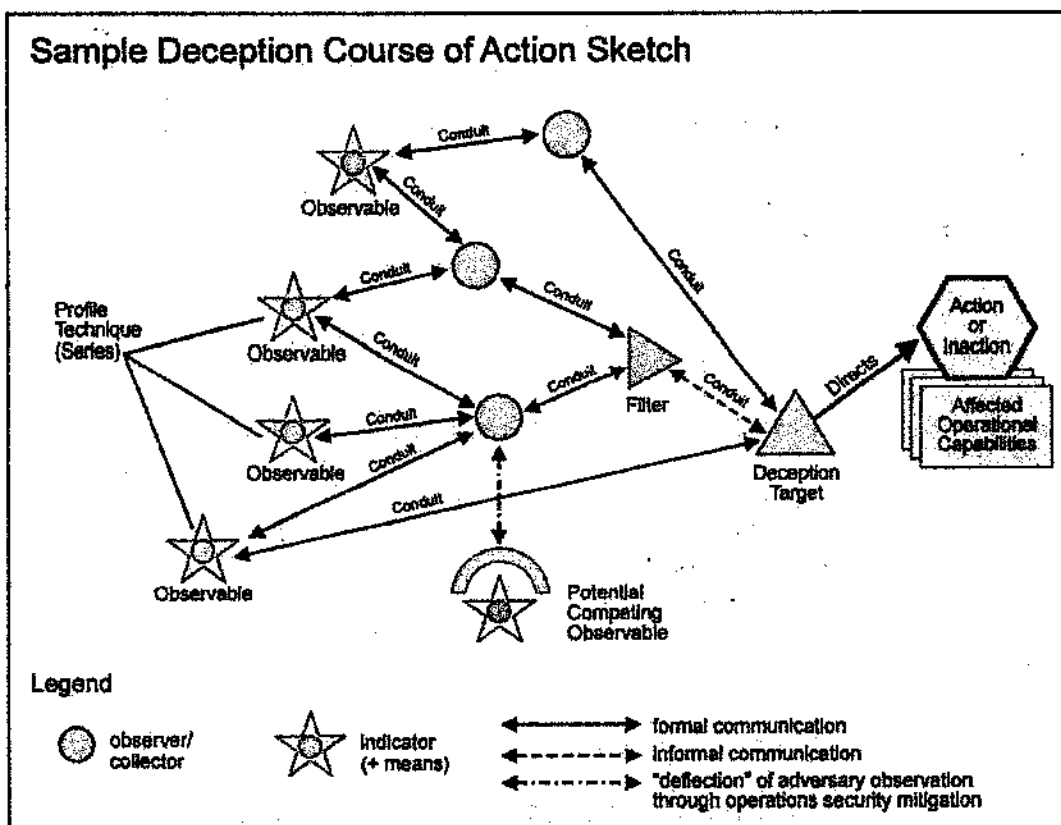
Sample Deception Course of Action Sketch

Conduit

Observable

Conduit

Conduit

Conduit

Profile Technique (Series)

Conduit

Observable

Conduit

Action or Inaction

Conduit

Conduit

Conduit

Filter

Directs

Observable

Conduit

Affected Operational Capabilities

Conduit

Deception Target

Conduit

Observable

Potential Competing Observable

Legend

observer/ collector

indicator (+ means)

formal communication

informal communication

"deflection" of adversary observation through operations security mitigation